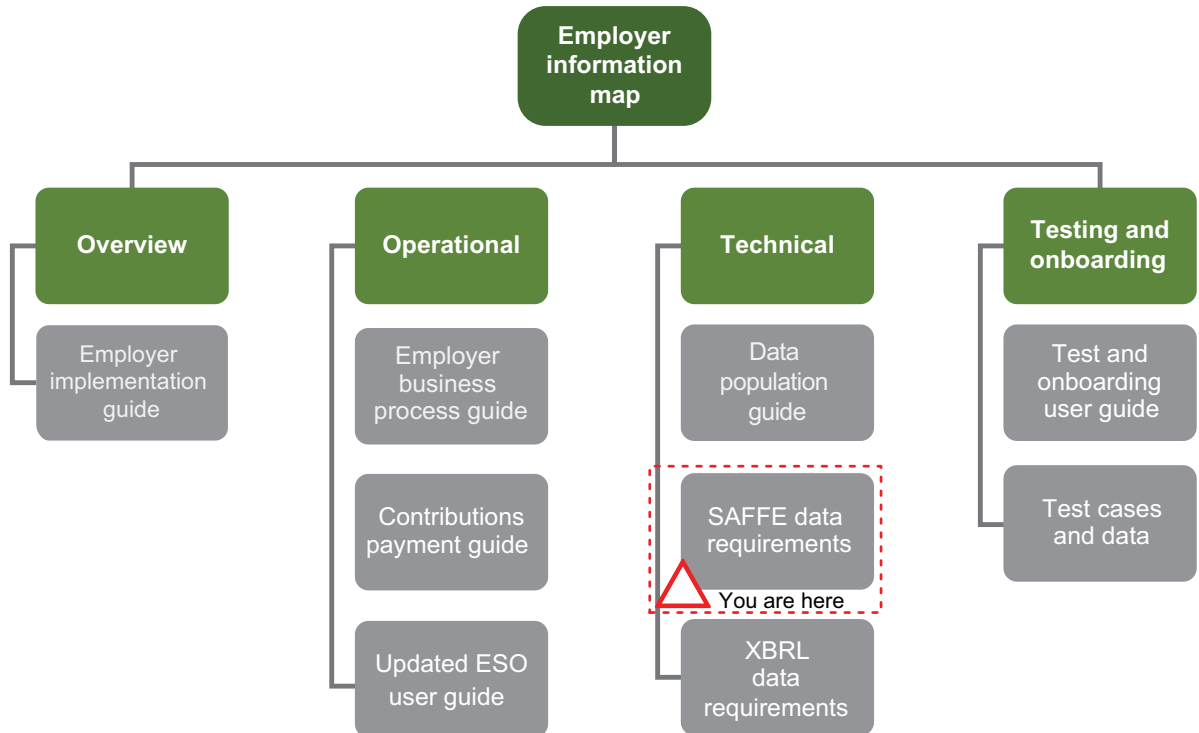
Employer information map

Overview

Employer implementation guide

Operational

Employer business process guide

Contributions payment guide

Updated ESO user guide

Technical

Data population guide

SAFFE data requirements

You are here

XBRL data requirements

Testing and onboarding

Test and onboarding user guide

Test cases and data